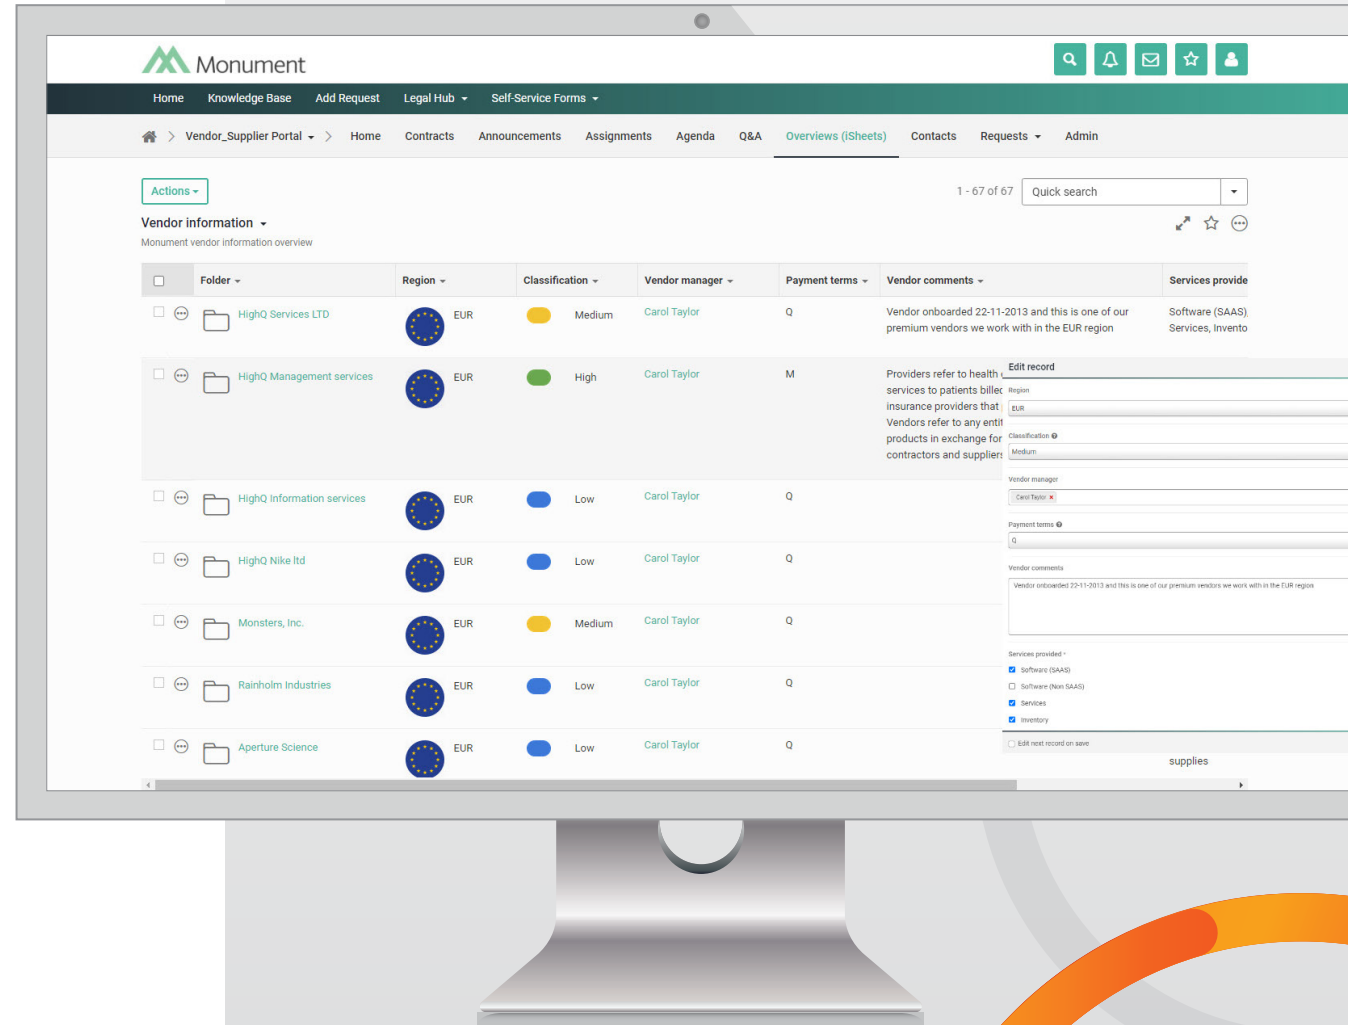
Monument

Home Knowledge Base Add Request Legal Hub Self-Service Forms

Vendor_Supplier Portal Home Contracts Announcements Assignments Agenda Q&A Overviews (iSheets) Contacts Requests Admin

Actions

1 - 67 of 67 Quick search

Vendor information

Monument vendor information overview

| | Folder | Region | Classification | Vendor manager | Payment terms | Vendor comments | Services provide |
|---|---|---|---|---|---|---|---|
| | HighQ Services LTD | EUR | Medium | Carol Taylor | Q | Vendor onboarded 22-11-2013 and this is one of our premium vendors we work with in the EUR region | Software (SAAS), Services, Invento |
| | HighQ Management services | EUR | High | Carol Taylor | M | Providers refer to health services to patients billed insurance providers that Vendors refer to any enti products in exchange for contractors and suppliers | |
| | HighQ Information services | EUR | Low | Carol Taylor | Q | | |
| | HighQ Nike ltd | EUR | Low | Carol Taylor | Q | | |
| | Monsters, Inc. | EUR | Medium | Carol Taylor | Q | | |
| | Rainholm Industries | EUR | Low | Carol Taylor | Q | | |
| | Aperture Science | EUR | Low | Carol Taylor | Q | | supplies |

Edit record
Region
EUR
Classification
Medium
Vendor manager
Carol Taylor
Payment terms
Q
Vendor comments
Vendor onboarded 22-11-2013 and this is one of our premium vendors we work with in the EUR region
Services provided
Software (SAAS)
Software (Non SAAS)
Services
Inventory
Edit next record on save